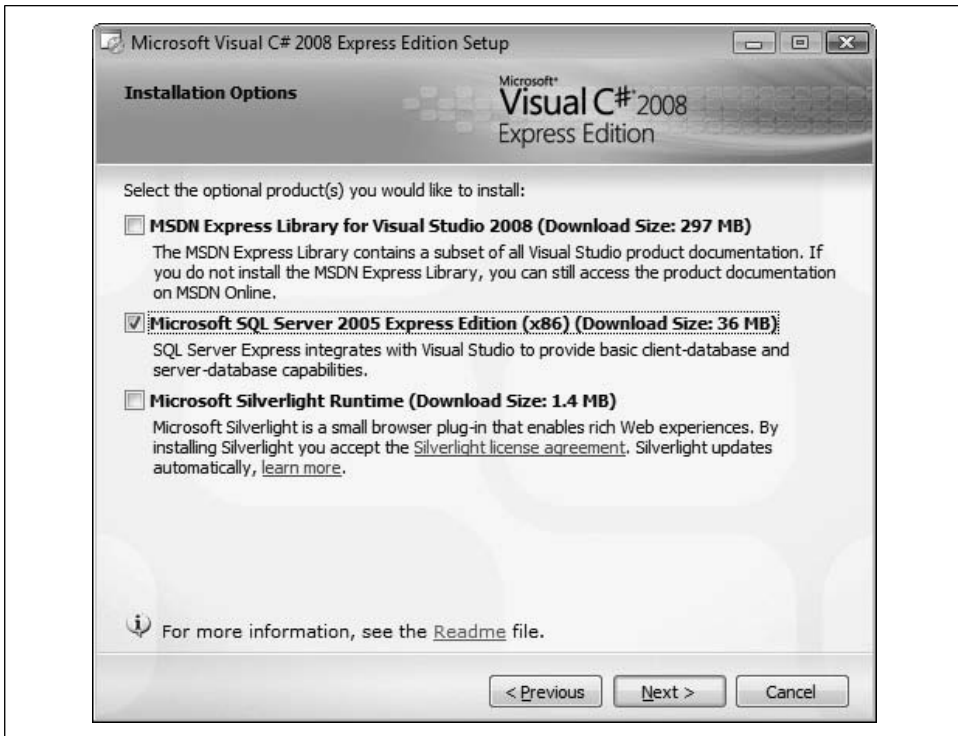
Microsoft Visual C# 2008 Express Edition Setup

Installation Options

Microsoft® Visual C#® 2008 Express Edition

Select the optional product(s) you would like to install:

MSDN Express Library for Visual Studio 2008 (Download Size: 297 MB)

The MSDN Express Library contains a subset of all Visual Studio product documentation. If you do not install the MSDN Express Library, you can still access the product documentation on MSDN Online.

Microsoft SQL Server 2005 Express Edition (x86) (Download Size: 36 MB)

SQL Server Express integrates with Visual Studio to provide basic client-database and server-database capabilities.

Microsoft Silverlight Runtime (Download Size: 1.4 MB)

Microsoft Silverlight is a small browser plug-in that enables rich Web experiences. By installing Silverlight you accept the Silverlight license agreement. Silverlight updates automatically, learn more.

For more information, see the Readme file.

< Previous Next > Cancel